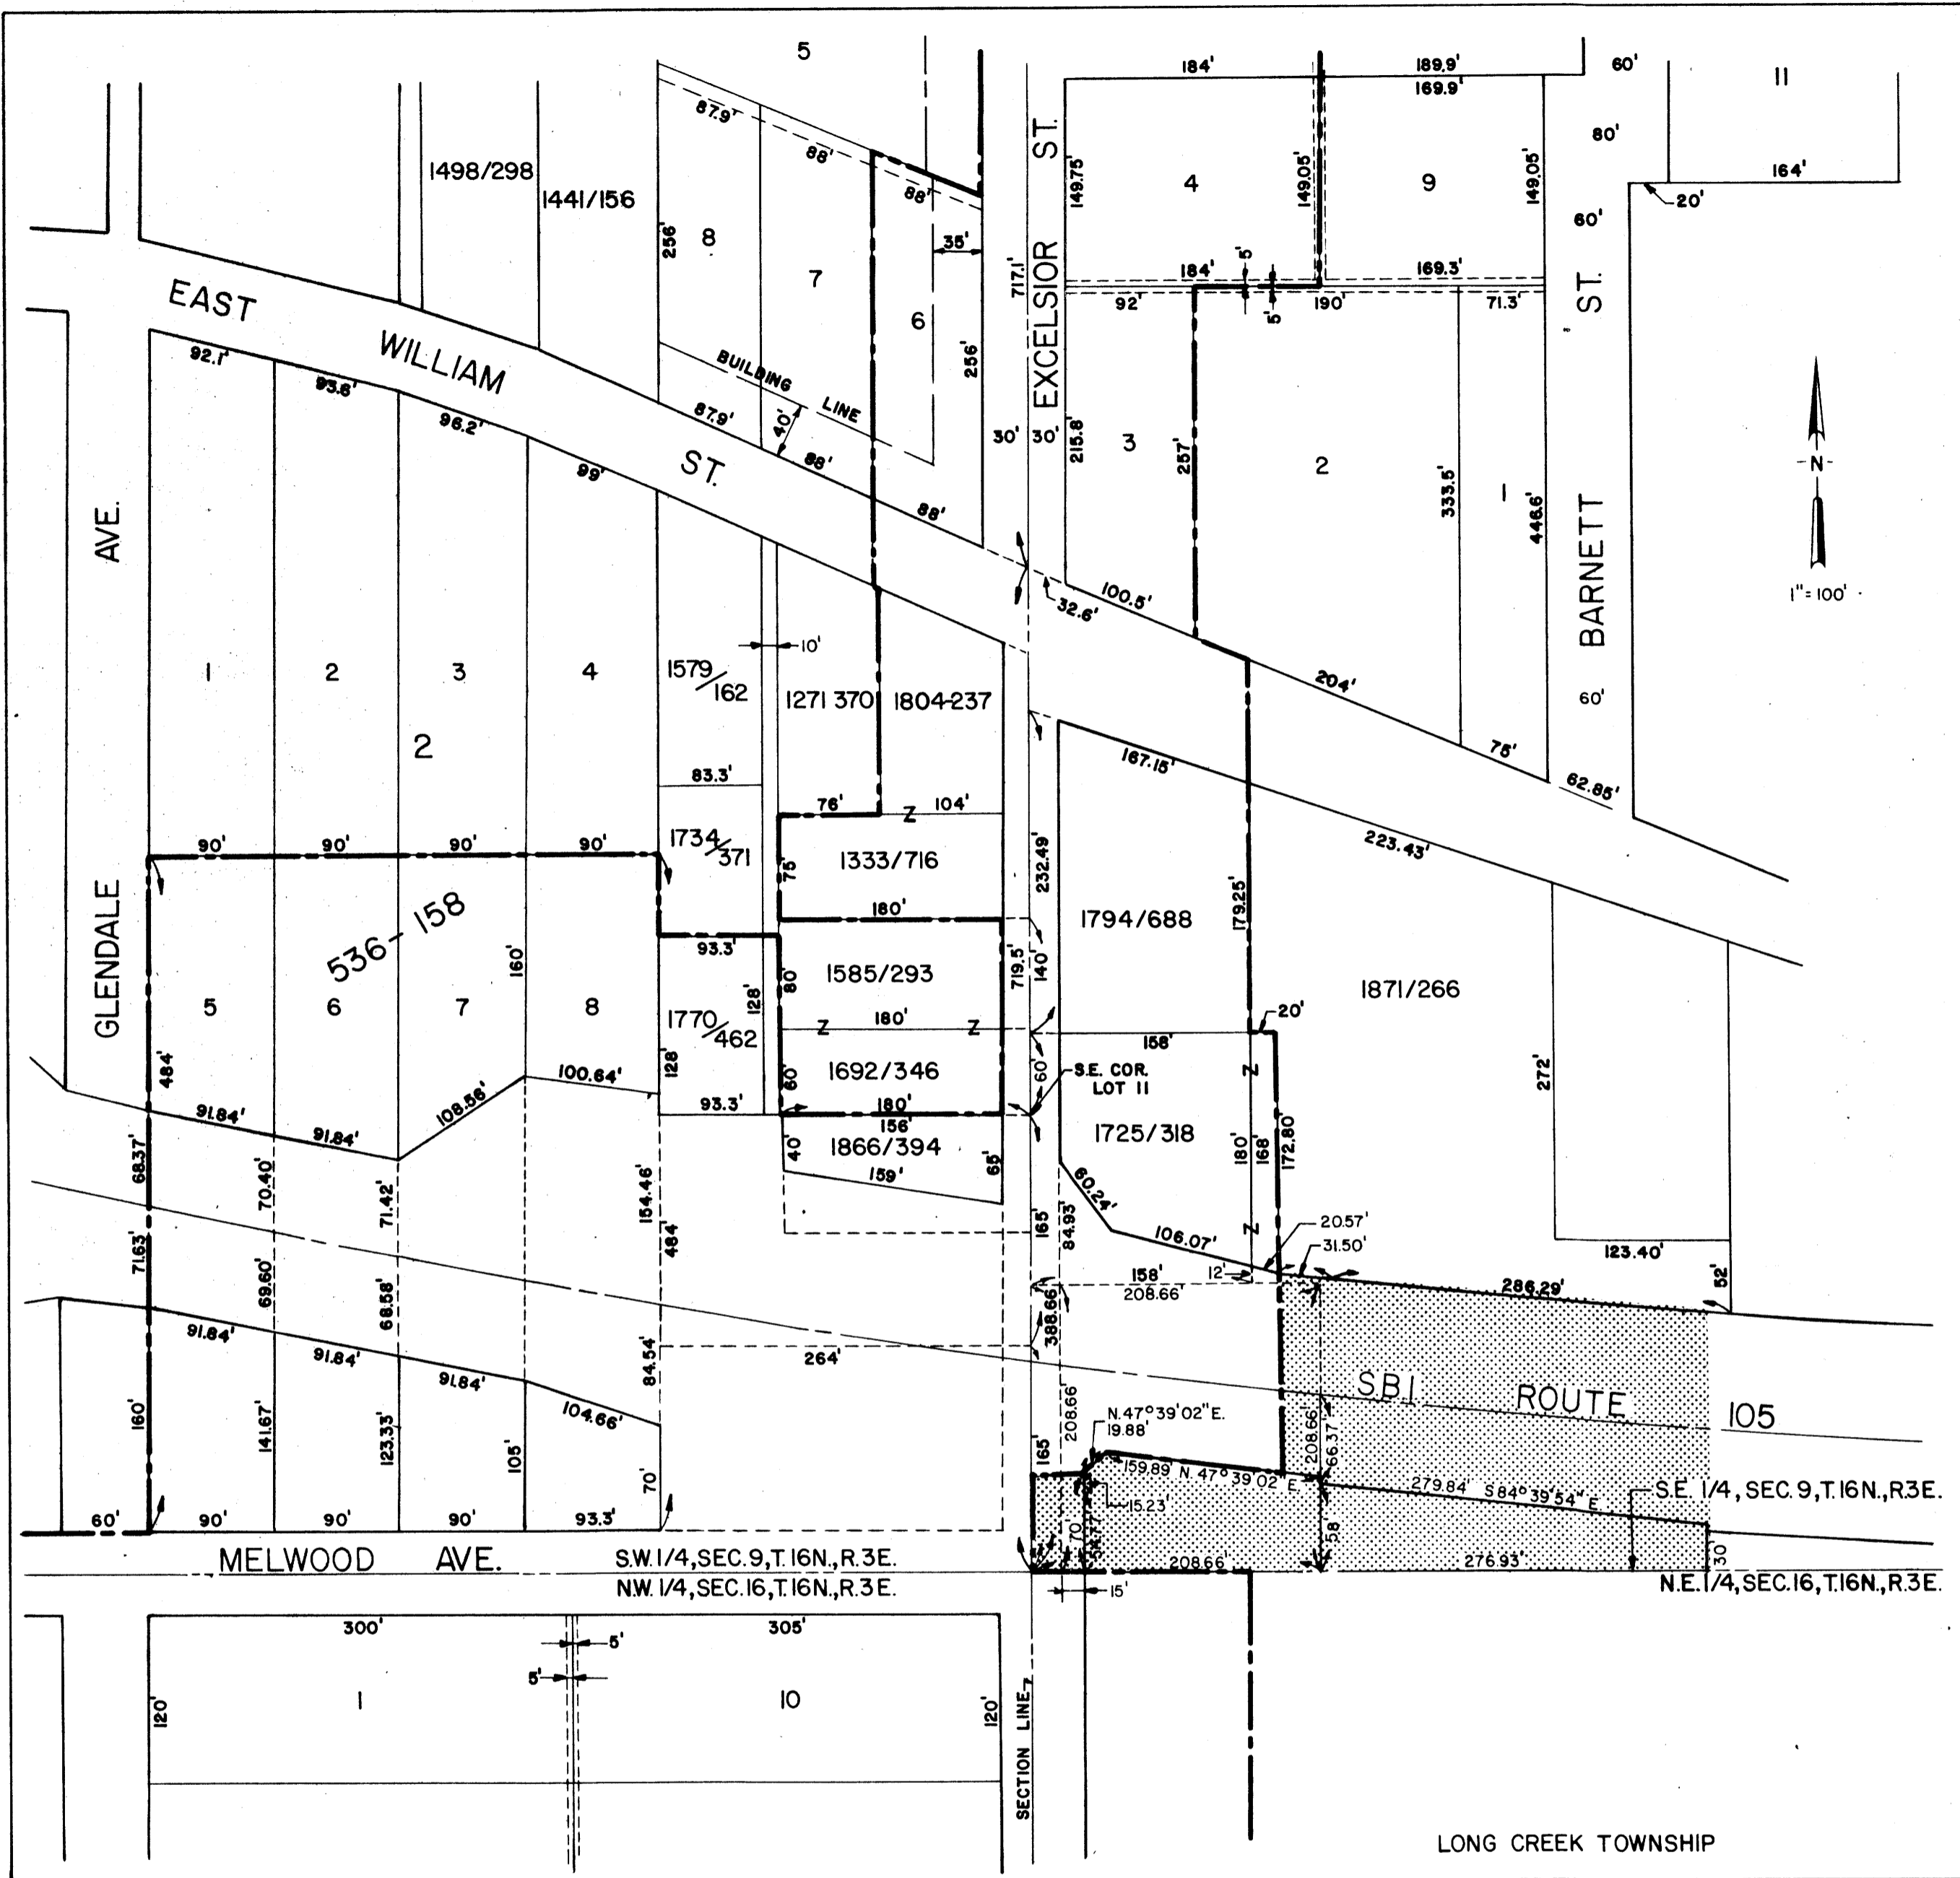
5
1498/298
1441/156
87.9'
88'
88'
35'
256'
8
7
6
256'
EAST
WILLIAM
ST.
BUILDING LINE
92.1'
93.8'
96.2'
99'
87.9'
40'
88'
88'
184'
189.9'
169.9'
60'
11
80'
164'
20'
149.75
4
149.05'
9
149.05'
60'
184'
5'
169.3'
92'
5'
190'
71.3'
EXCELSIOR ST.
717.1'
30'
30'
215.8'
3
257'
2
333.5'
1
446.6'
BARNETT ST.
N
1" = 100'
AVE.
GLENDALE
1
2
3
4
2
1579/162
10'
1271 370
1804-237
32.6'
100.5'
204'
60'
167.15'
78'
62.86'
223.43'
83.3'
76'
Z
104'
90'
90'
90'
90'
1734/371
75
1333/716
180'
536-158
232.49'
1794/688
179.25'
93.3'
160'
1585/293
719.5'
140'
5
6
7
8
128'
1770/462
80
Z
180'
Z
1871/266
20'
158'
484
128'
60
1692/346
60
S.E. COR. LOT 11
Z
272'
91.84'
108.56'
100.64'
93.3'
180'
156'
1725/318
91.84'
40
1866/394
159'
65'
180'
168'
172.80'
80.24'
68.37'
70.40'
71.42'
154.46'
484
165'
84.93'
106.07'
Z
20.57'
31.50'
123.40'
71.63'
158'
12'
286.29'
52'
208.66'
388.66'
69.60'
68.58'
91.84'
91.84'
84.54'
264'
91.84'
104.66'
SBI ROUTE 105
208.66'
208.66'
160'
141.67'
123.33'
105'
N.47°39'02"E.
19.88'
66.37'
159.89 N.47°39'02"E.
165'
15.23'
279.84' S84°39'54"E.
S.E. 1/4, SEC. 9, T.16N., R.3E.
70'
58
60'
90'
90'
90'
93.3'
70
34.77
208.66'
276.93'
30
MELWOOD AVE.
S.W. 1/4, SEC. 9, T.16N., R.3E.
N.W. 1/4, SEC. 16, T.16N., R.3E.
15'
N.E. 1/4, SEC. 16, T.16N., R.3E.
300'
5'
305'
5'
120'
1
10
120'
SECTION LINE
LONG CREEK TOWNSHIP